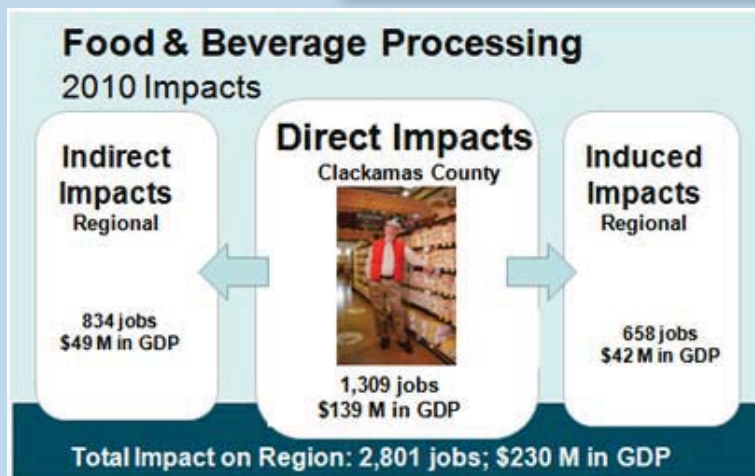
Food & Beverage Processing
2010 Impacts

Indirect Impacts
Regional

834 jobs
$49 M in GDP

Direct Impacts
Clackamas County

1,309 jobs
$139 M in GDP

Induced Impacts
Regional

658 jobs
$42 M in GDP

Total Impact on Region: 2,801 jobs; $230 M in GDP